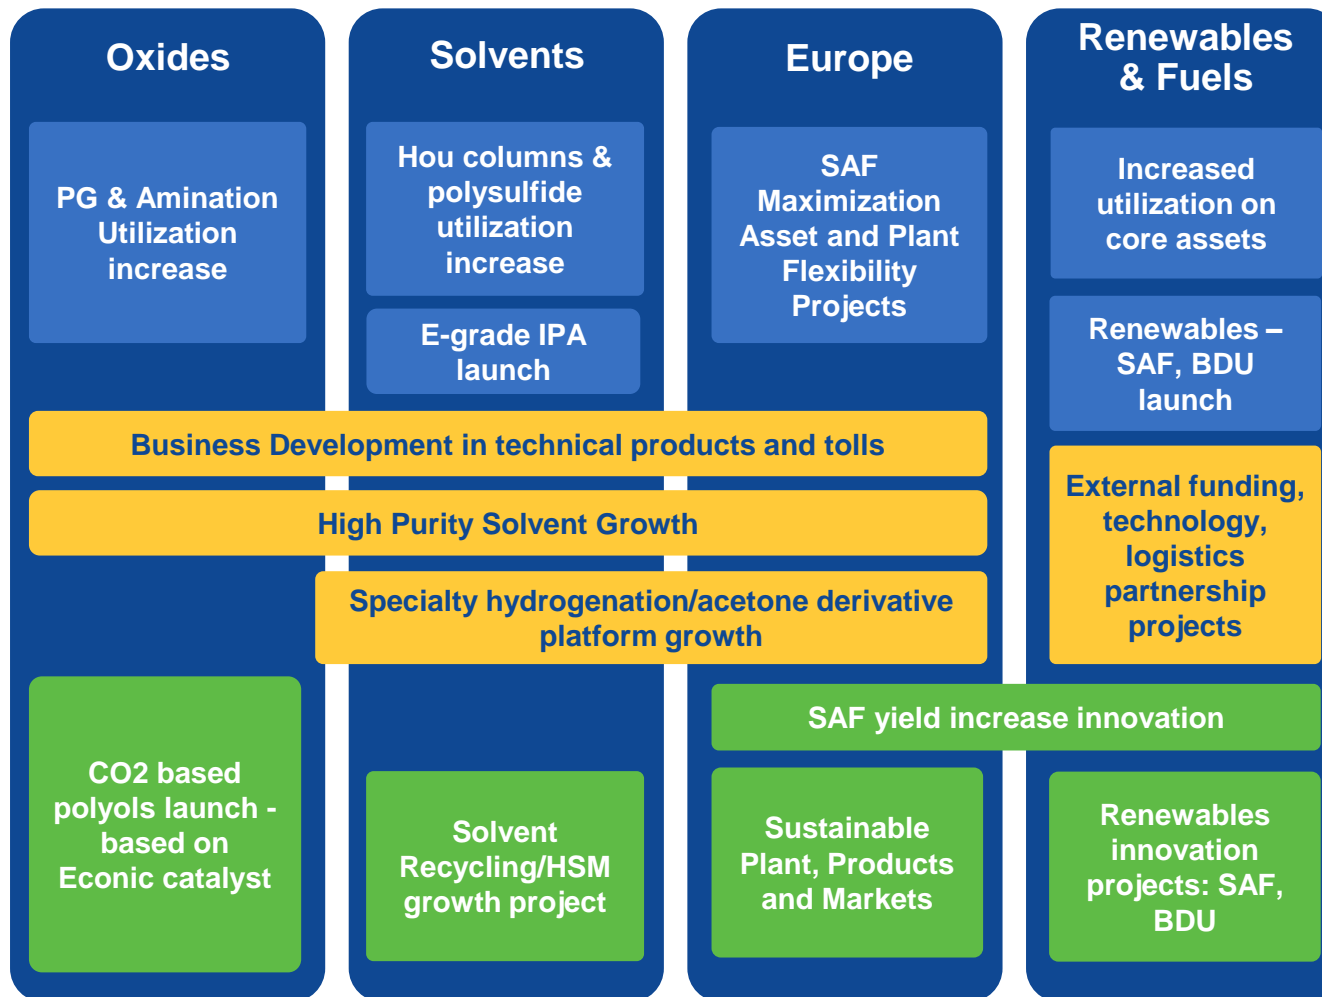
Oxides

Solvents

Europe

Renewables & Fuels

PG & Amination Utilization increase

Hou columns & polysulfide utilization increase

E-grade IPA launch

SAF Maximization Asset and Plant Flexibility Projects

Increased utilization on core assets

Renewables – SAF, BDU launch

Business Development in technical products and tolls

High Purity Solvent Growth

Specialty hydrogenation/acetone derivative platform growth

External funding, technology, logistics partnership projects

SAF yield increase innovation

CO2 based polyols launch - based on Econic catalyst

Solvent Recycling/HSM growth project

Sustainable Plant, Products and Markets

Renewables innovation projects: SAF, BDU